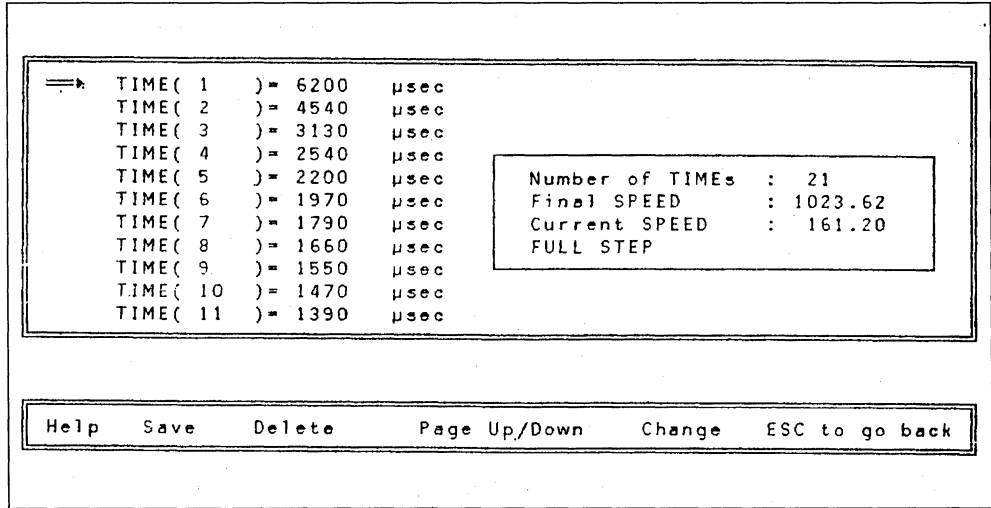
TIME( 1 )= 6200 µsec
TIME( 2 )= 4540 µsec
TIME( 3 )= 3130 µsec
TIME( 4 )= 2540 µsec
TIME( 5 )= 2200 µsec
TIME( 6 )= 1970 µsec
TIME( 7 )= 1790 µsec
TIME( 8 )= 1660 µsec
TIME( 9 )= 1550 µsec
TIME( 10 )= 1470 µsec
TIME( 11 )= 1390 µsec

Number of TIMEs : 21
Final SPEED : 1023.62
Current SPEED : 161.20
FULL STEP

Help Save Delete Page Up/Down Change ESC to go back